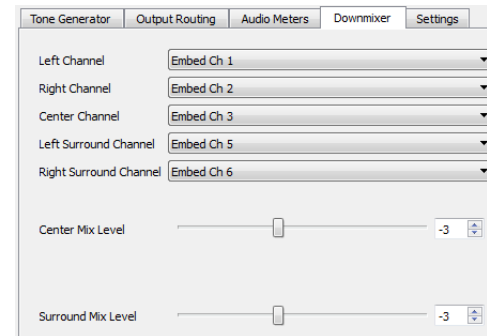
Tone Generator | Output Routing | Audio Meters | Downmixer | Settings

Left Channel Embed Ch 1
Right Channel Embed Ch 2
Center Channel Embed Ch 3
Left Surround Channel Embed Ch 5
Right Surround Channel Embed Ch 6

Center Mix Level -3

Surround Mix Level -3